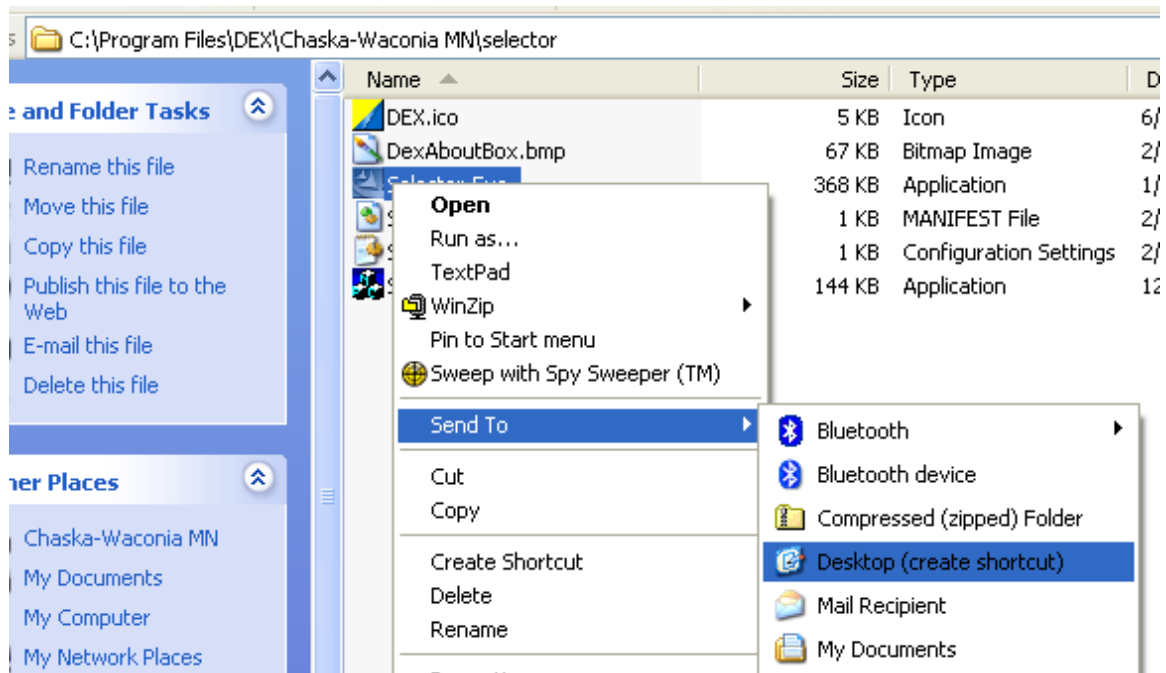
s C:\Program Files\DEX\Chaska-Waconia MN\selector

e and Folder Tasks

Rename this file
Move this file
Copy this file
Publish this file to the Web
E-mail this file
Delete this file

her Places

Chaska-Waconia MN
My Documents
My Computer
My Network Places

| Name | Size | Type | D |
|---|---|---|---|
| DEX.ico | 5 KB | Icon | 6/ |
| DexAboutBox.bmp | 67 KB | Bitmap Image | 2/ |
| Selector.Exe | 368 KB | Application | 1/ |
| S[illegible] | 1 KB | MANIFEST File | 2/ |
| S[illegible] | 1 KB | Configuration Settings | 2/ |
| S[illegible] | 144 KB | Application | 12 |

Open
Run as...
TextPad
WinZip
Pin to Start menu
Sweep with Spy Sweeper (TM)
Send To
Cut
Copy
Create Shortcut
Delete
Rename

Bluetooth
Bluetooth device
Compressed (zipped) Folder
Desktop (create shortcut)
Mail Recipient
My Documents